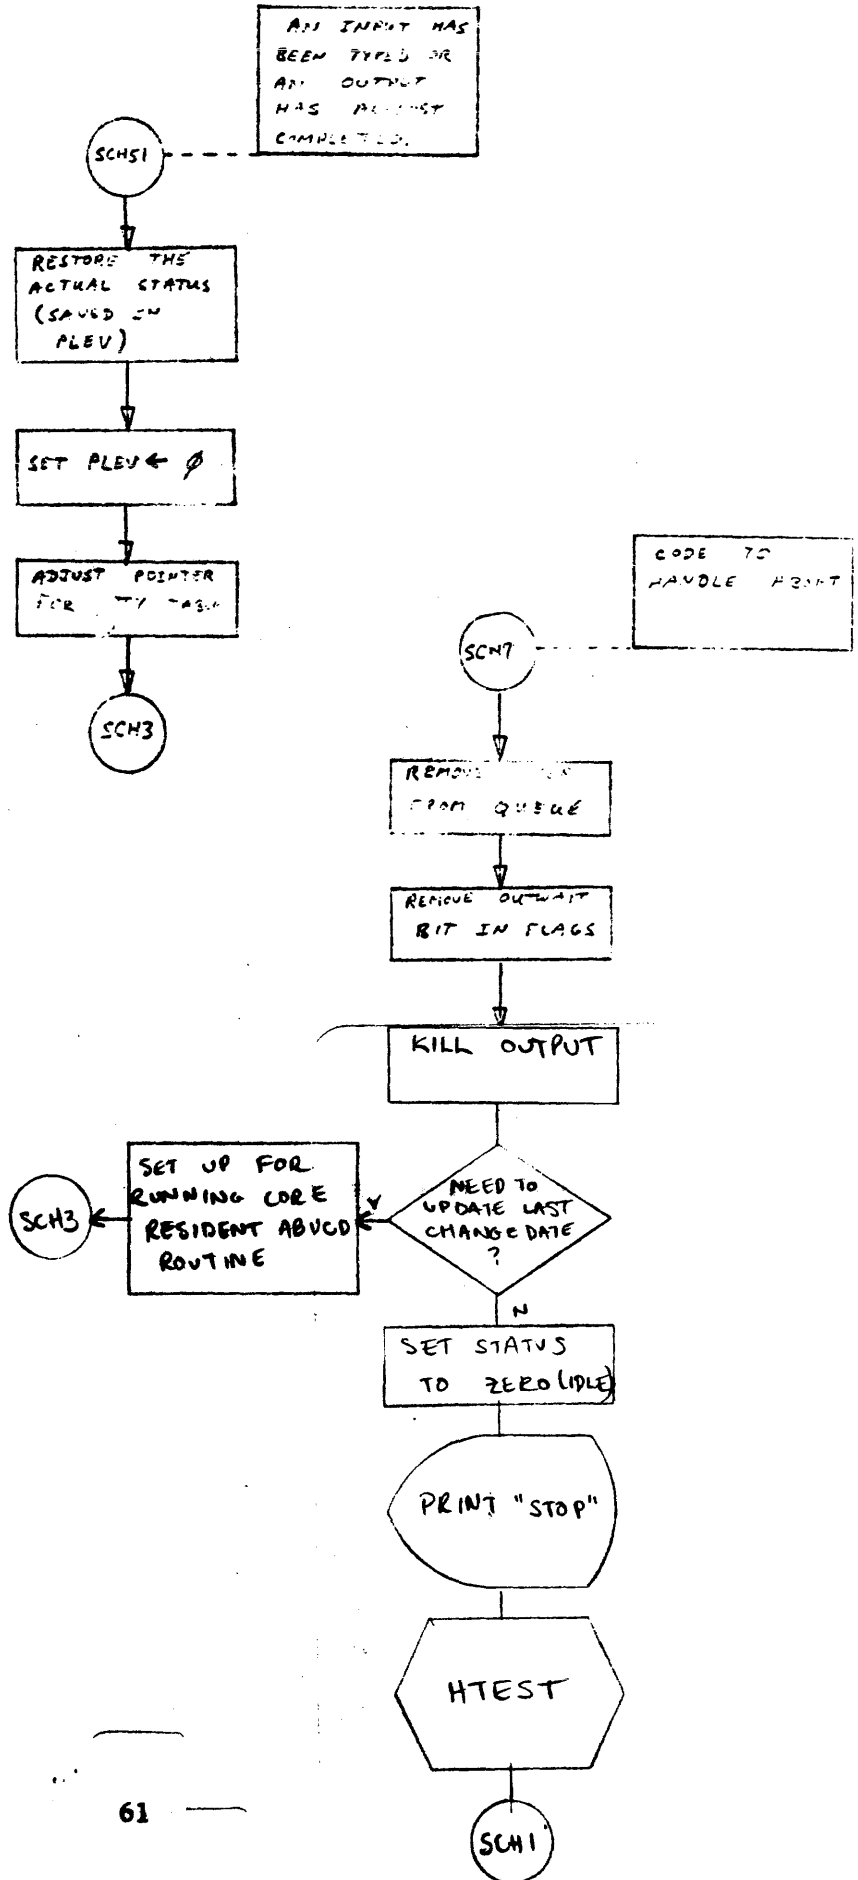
AN INPUT HAS BEEN TYPED OR AN OUTPUT HAS ALMOST COMPLETED.

SCH51

RESTORE THE ACTUAL STATUS (SAVED IN PLEV)

SET PLEV ← $\emptyset$

ADJUST POINTER FOR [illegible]TY TABLE

SCH3

CODE TO HANDLE H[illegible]T

SCH7

REMOVE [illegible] FROM QUEUE

REMOVE OUTWAIT BIT IN FLAGS

KILL OUTPUT

NEED TO UPDATE LAST CHANGE DATE ?

Y

SET UP FOR RUNNING CORE RESIDENT ABUCD ROUTINE

SCH3

N

SET STATUS TO ZERO (IDLE)

PRINT "STOP"

HTEST

SCH1

61